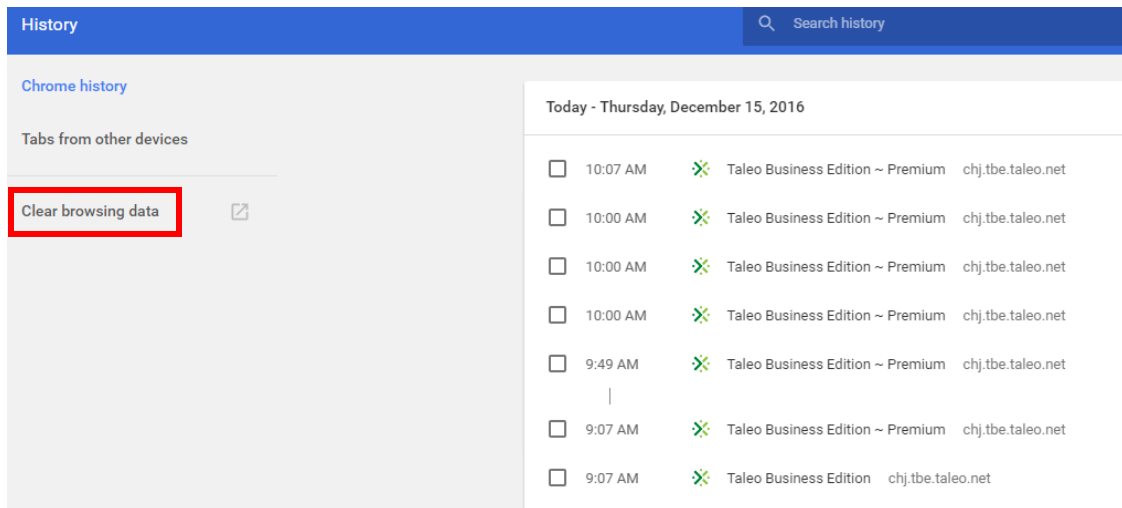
History

Search history

Chrome history

Tabs from other devices

Clear browsing data

Today - Thursday, December 15, 2016

10:07 AM Taleo Business Edition ~ Premium chj.tbe.taleo.net

10:00 AM Taleo Business Edition ~ Premium chj.tbe.taleo.net

10:00 AM Taleo Business Edition ~ Premium chj.tbe.taleo.net

10:00 AM Taleo Business Edition ~ Premium chj.tbe.taleo.net

9:49 AM Taleo Business Edition ~ Premium chj.tbe.taleo.net

9:07 AM Taleo Business Edition ~ Premium chj.tbe.taleo.net

9:07 AM Taleo Business Edition chj.tbe.taleo.net